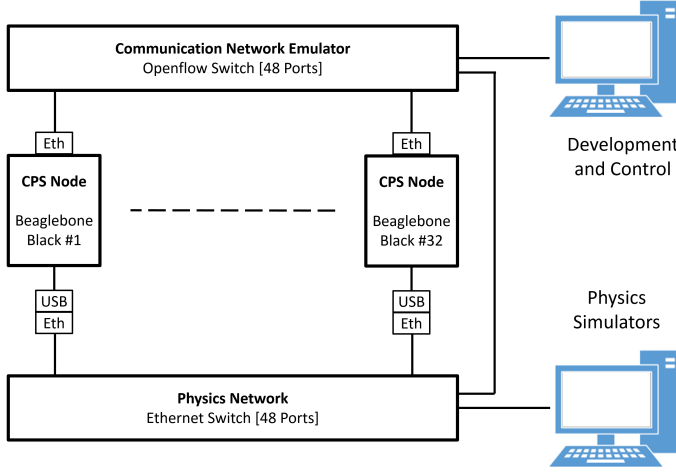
Communication Network Emulator
Openflow Switch [48 Ports]

Development and Control

Eth

Eth

CPS Node

Beaglebone Black #1

CPS Node

Beaglebone Black #32

USB
Eth

USB
Eth

Physics Simulators

Physics Network
Ethernet Switch [48 Ports]